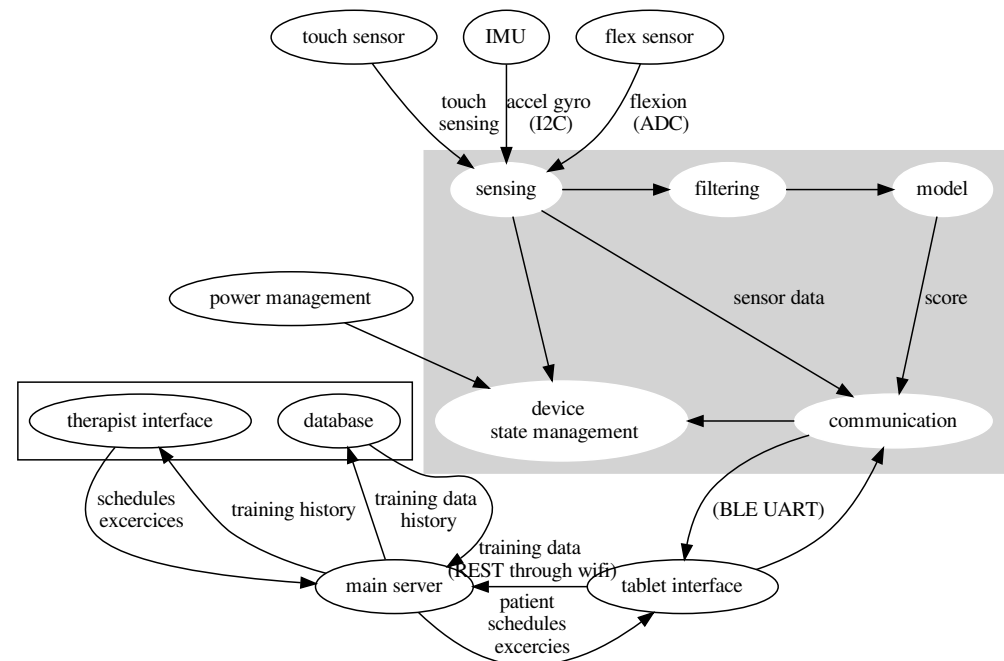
touch sensor

IMU

flex sensor

touch sensing

accel gyro (I2C)

flexion (ADC)

sensing

filtering

model

power management

sensor data

score

therapist interface

database

device state management

communication

schedules excercices

training history

training data history

(BLE UART)

training data (REST through wifi)

main server

tablet interface

patient schedules excercies